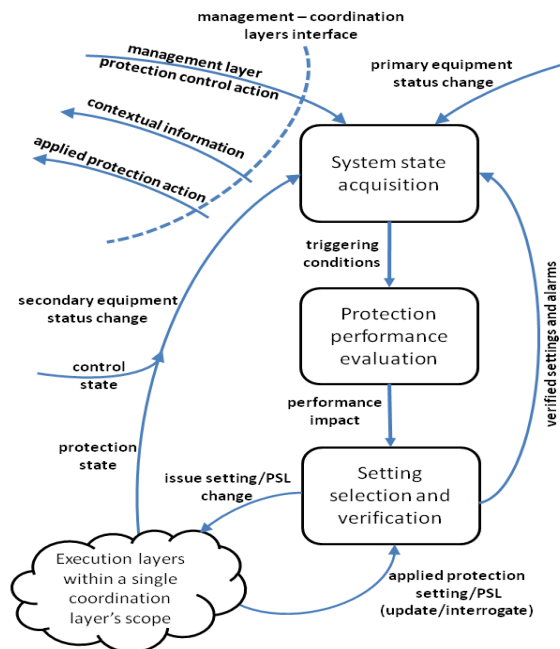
management – coordination layers interface

management layer protection control action

contextual information

applied protection action

primary equipment status change

System state acquisition

triggering conditions

Protection performance evaluation

performance impact

Setting selection and verification

verified settings and alarms

secondary equipment status change

control state

protection state

issue setting/PSL change

Execution layers within a single coordination layer's scope

applied protection setting/PSL (update/interrogate)